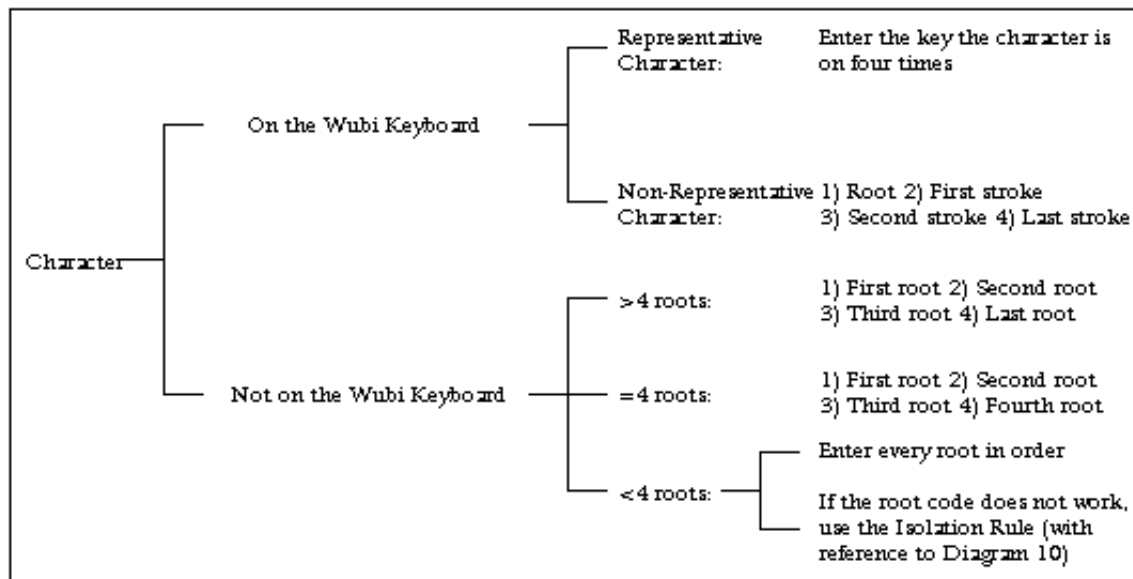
Character

On the Wubi Keyboard

Representative Character: Enter the key the character is on four times

Non-Representative Character: 1) Root 2) First stroke 3) Second stroke 4) Last stroke

Not on the Wubi Keyboard

>4 roots: 1) First root 2) Second root 3) Third root 4) Last root

=4 roots: 1) First root 2) Second root 3) Third root 4) Fourth root

<4 roots: Enter every root in order

If the root code does not work, use the Isolation Rule (with reference to Diagram 10)